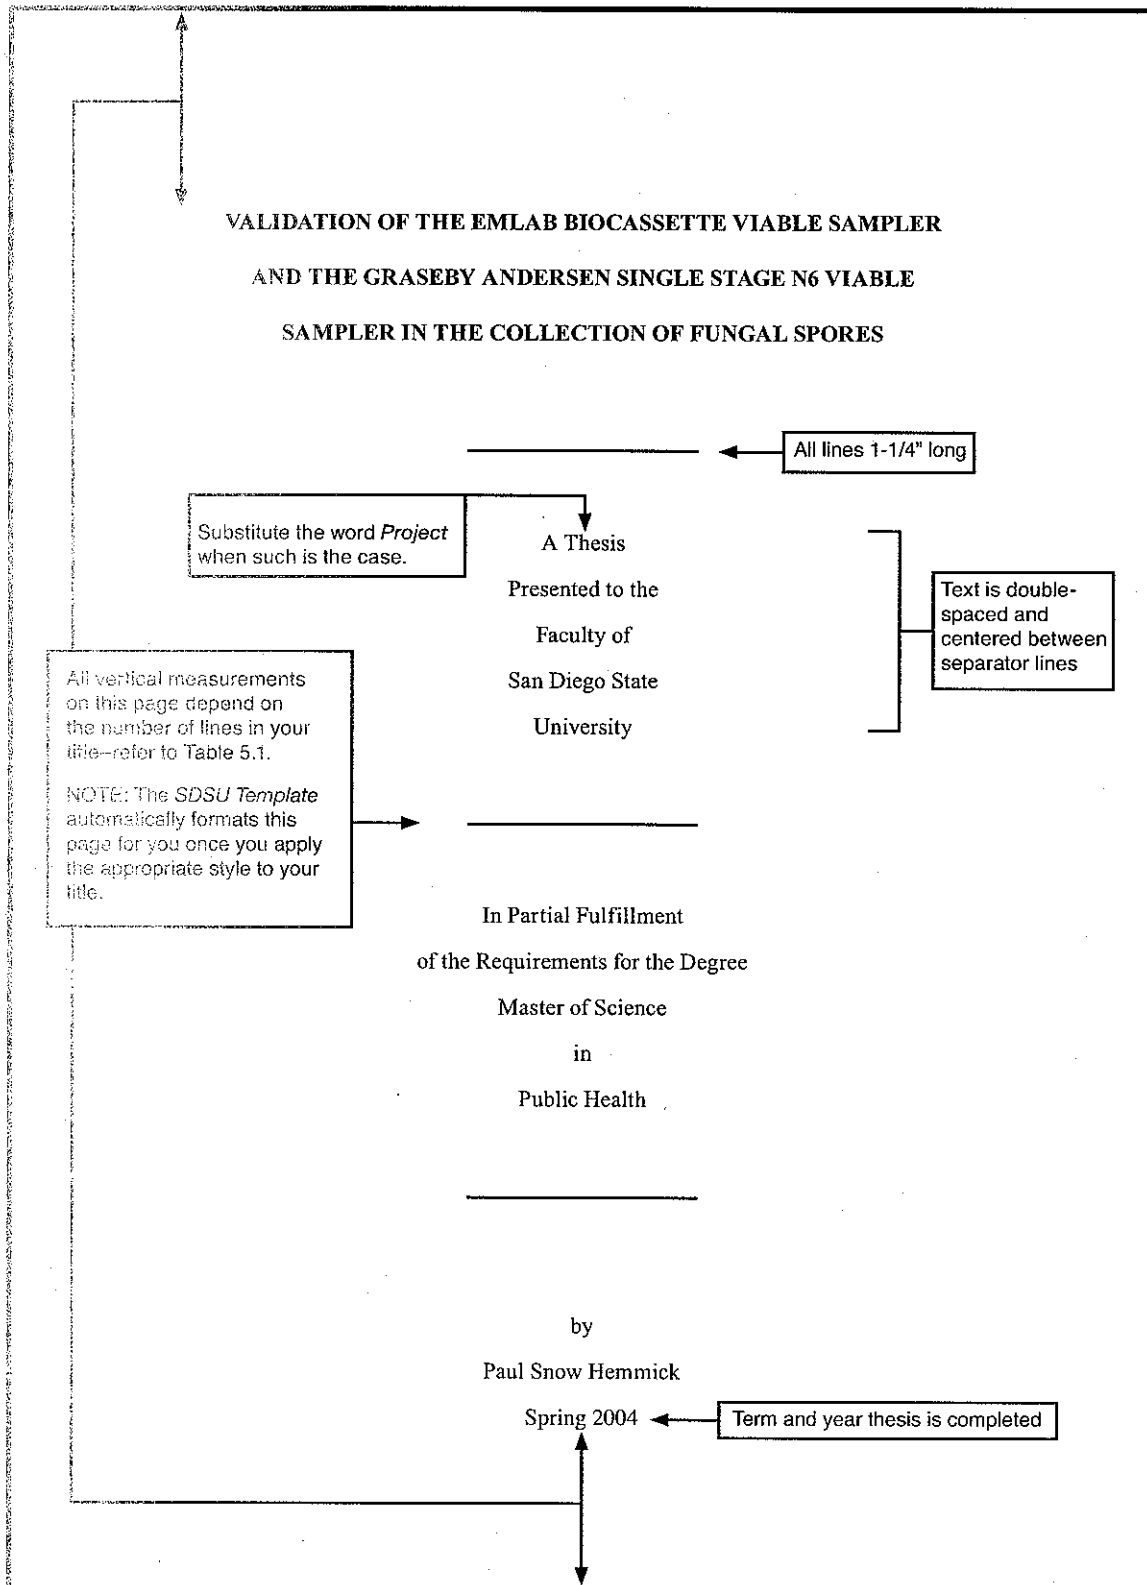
VALIDATION OF THE EMLAB BIOCASSETTE VIABLE SAMPLER

AND THE GRASEBY ANDERSEN SINGLE STAGE N6 VIABLE

SAMPLER IN THE COLLECTION OF FUNGAL SPORES

All lines 1-1/4" long

Substitute the word *Project* when such is the case.

A Thesis

Presented to the

Faculty of

San Diego State

University

Text is double-spaced and centered between separator lines

All vertical measurements on this page depend on the number of lines in your title–refer to Table 5.1.

NOTE: The *SDSU Template* automatically formats this page for you once you apply the appropriate style to your title.

In Partial Fulfillment

of the Requirements for the Degree

Master of Science

in

Public Health

by

Paul Snow Hemmick

Spring 2004

Term and year thesis is completed